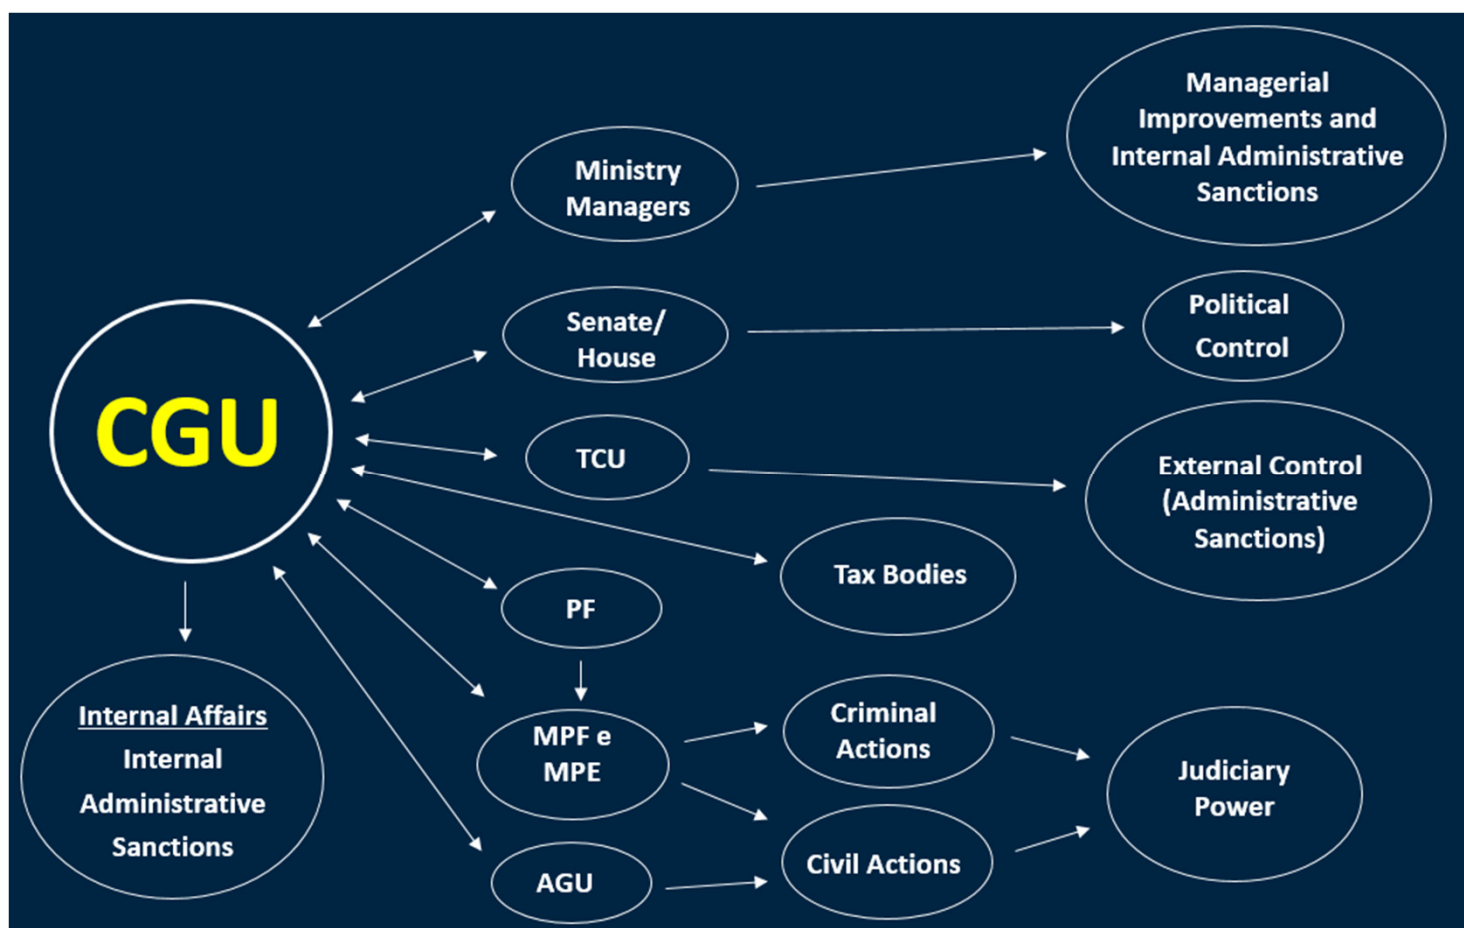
CGU

Ministry Managers

Managerial Improvements and Internal Administrative Sanctions

Senate/ House

Political Control

TCU

External Control (Administrative Sanctions)

Tax Bodies

PF

MPF e MPE

Criminal Actions

Civil Actions

Judiciary Power

AGU

Internal Affairs
Internal Administrative Sanctions